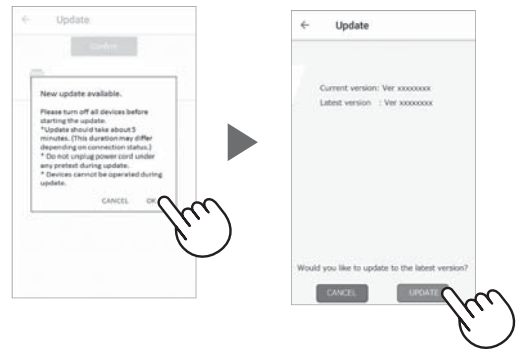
Update

Confirm

New update available.

Please turn off all devices before starting the update.
*Update should take about 5 minutes. (This duration may differ depending on connection status.)
* Do not unplug power cord under any pretext during update.
* Devices cannot be operated during update.

CANCEL OK

Update

Current version: Ver xxxxxxxx
Latest version : Ver xxxxxxxx

Would you like to update to the latest version?

CANCEL UPDATE